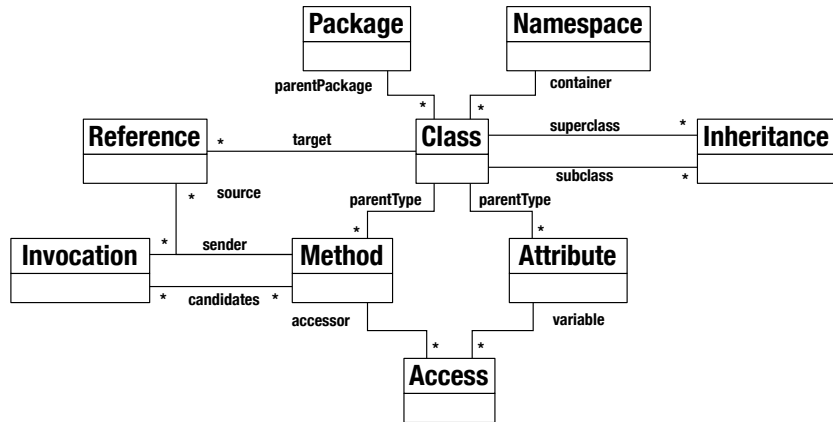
Package

Namespace

parentPackage

container

Reference

target

Class

superclass

Inheritance

source

subclass

parentType

parentType

Invocation

sender

Method

Attribute

candidates

accessor

variable

Access

*
*
*
*
*
*
*
*
*
*
*
*
*